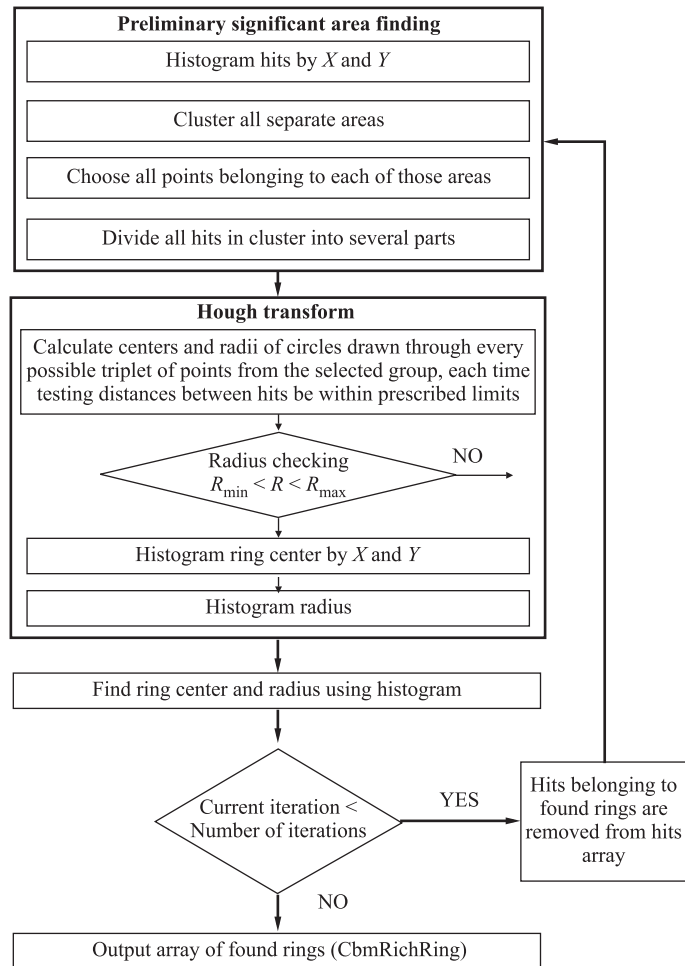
Preliminary significant area finding

Histogram hits by $X$ and $Y$

Cluster all separate areas

Choose all points belonging to each of those areas

Divide all hits in cluster into several parts

Hough transform

Calculate centers and radii of circles drawn through every possible triplet of points from the selected group, each time testing distances between hits be within prescribed limits

Radius checking $R_{\min} < R < R_{\max}$

NO

Histogram ring center by $X$ and $Y$

Histogram radius

Find ring center and radius using histogram

Current iteration < Number of iterations

YES

Hits belonging to found rings are removed from hits array

NO

Output array of found rings (CbmRichRing)